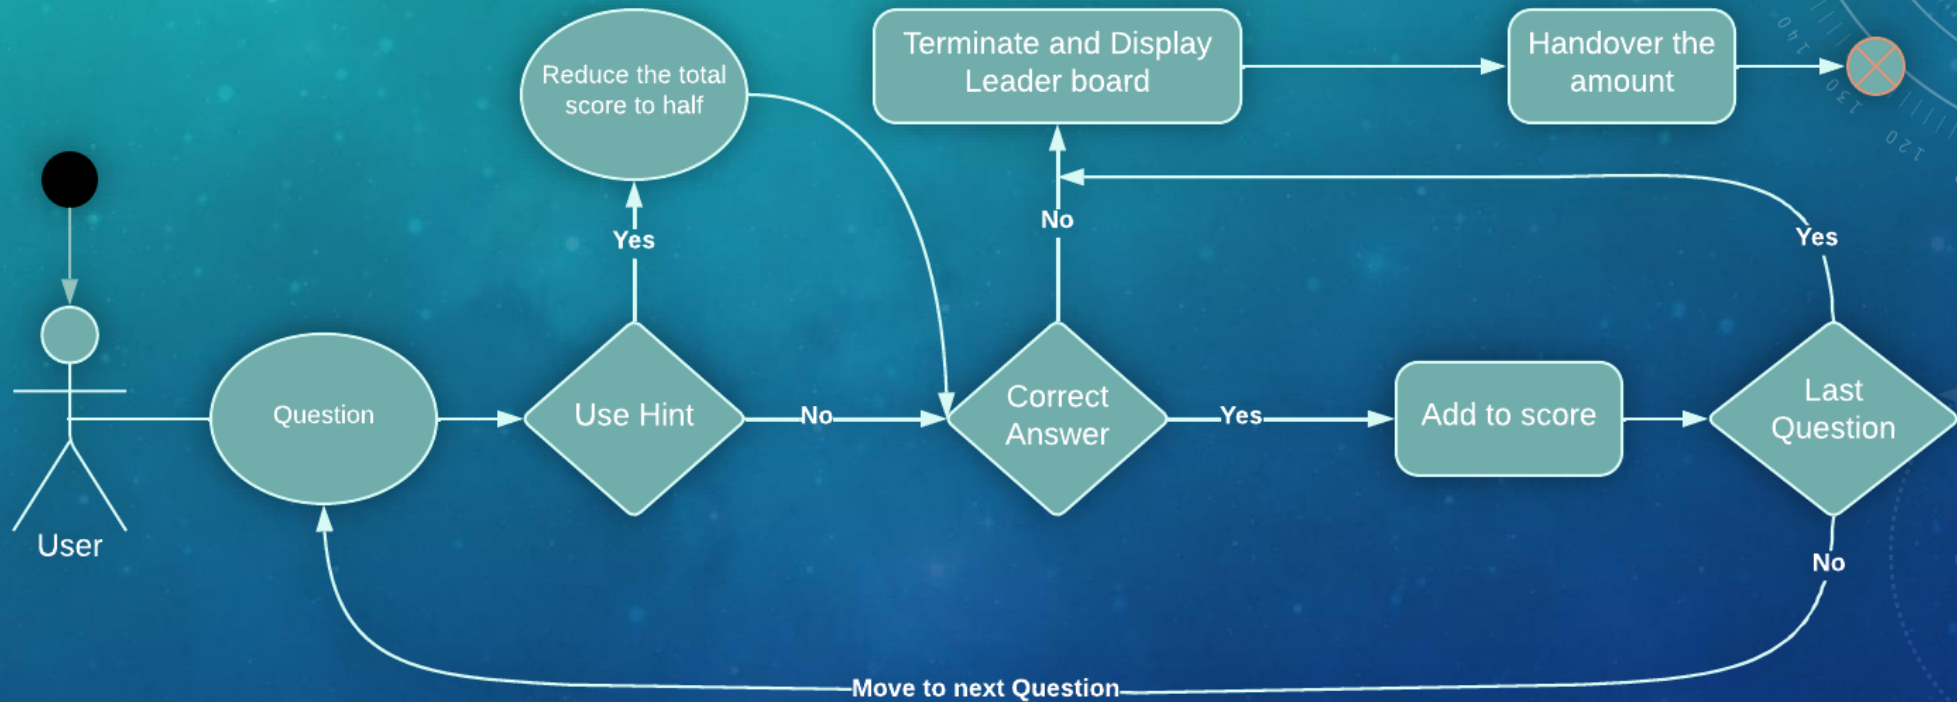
Reduce the total score to half

Terminate and Display Leader board

Handover the amount

Yes

No

Yes

User

Question

Use Hint

No

Correct Answer

Yes

Add to score

Last Question

No

Move to next Question